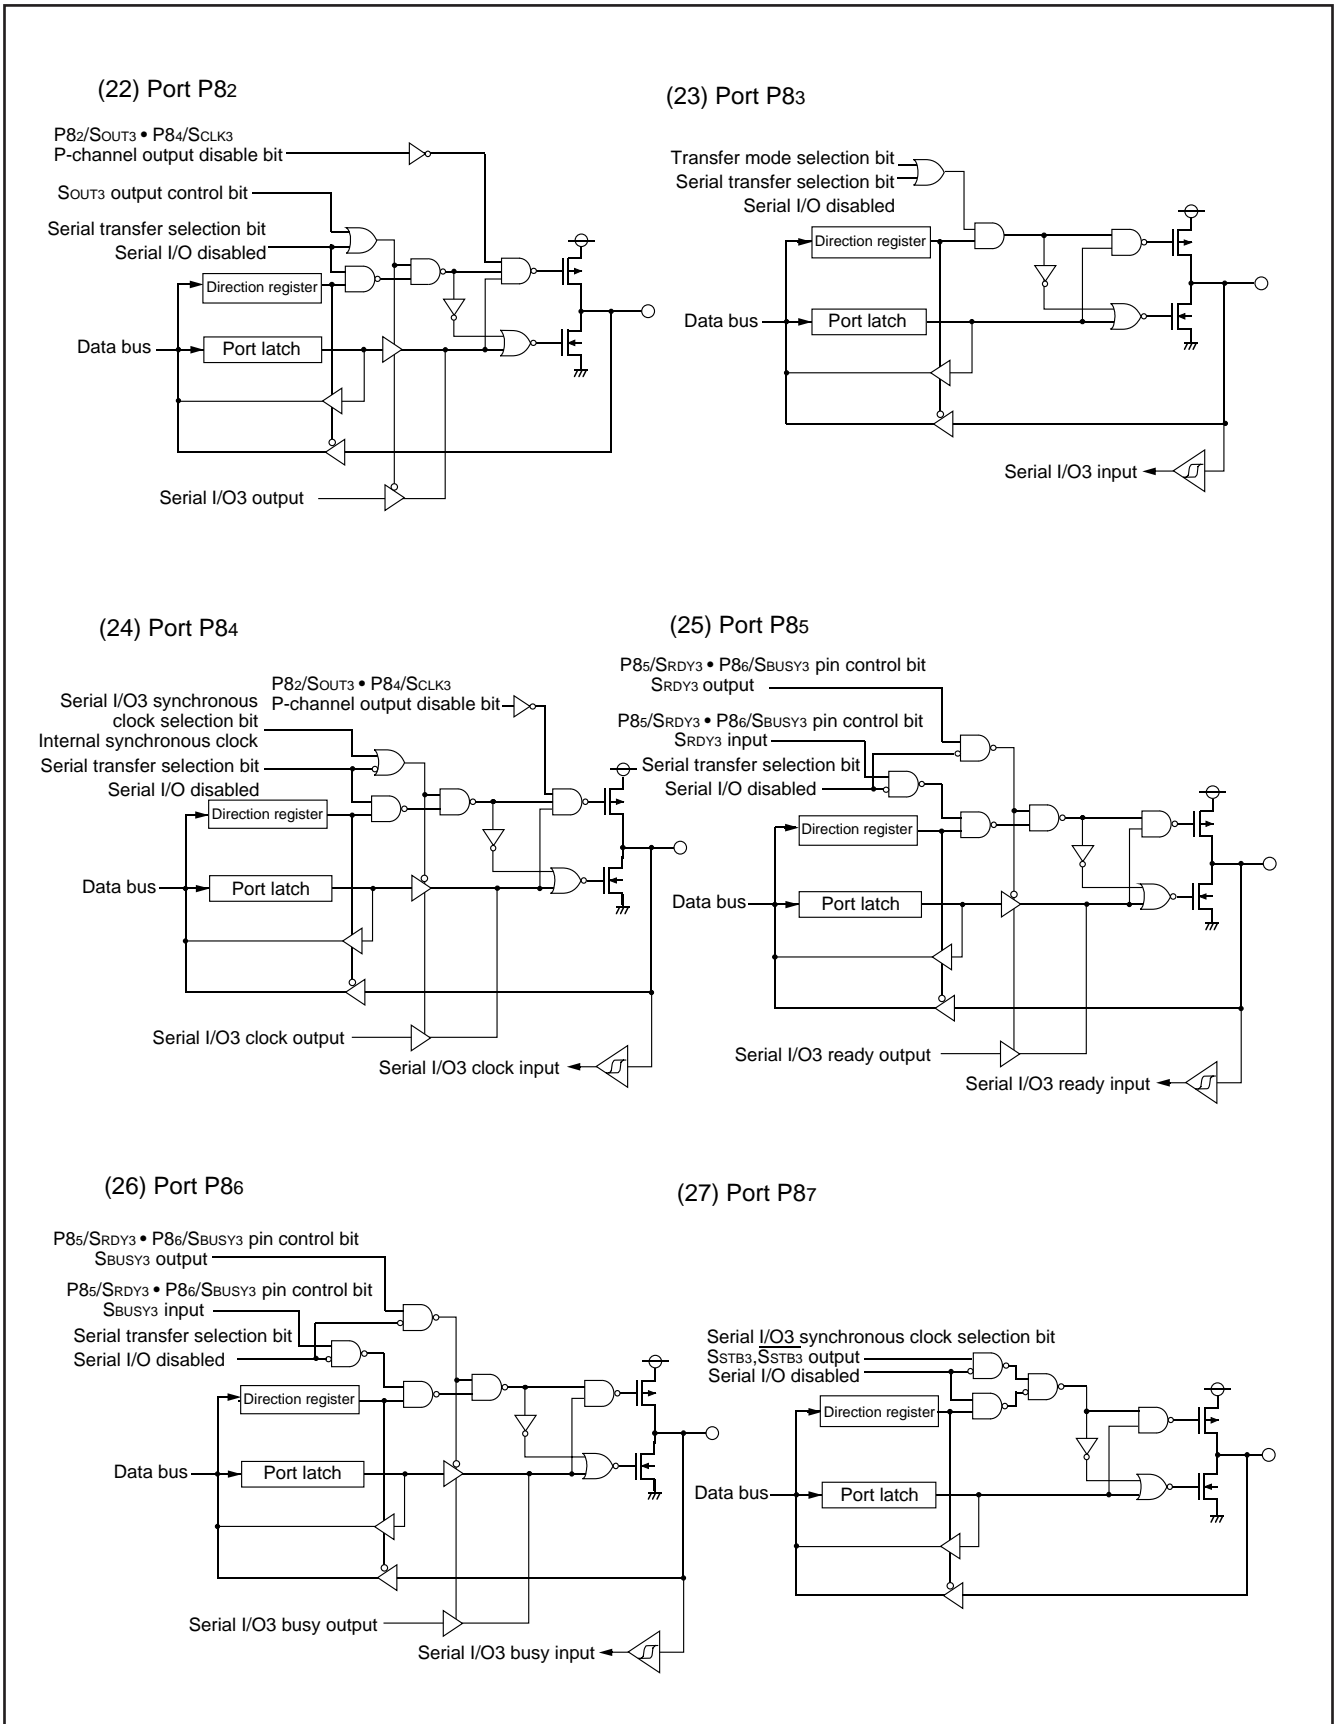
(22) Port P8$_2$

P8$_2$/S$_{OUT3}$ • P8$_4$/S$_{CLK3}$
P-channel output disable bit

S$_{OUT3}$ output control bit

Serial transfer selection bit
Serial I/O disabled

Direction register

Data bus

Port latch

Serial I/O3 output

(23) Port P8$_3$

Transfer mode selection bit
Serial transfer selection bit
Serial I/O disabled

Direction register

Data bus

Port latch

Serial I/O3 input

(24) Port P8$_4$

P8$_2$/S$_{OUT3}$ • P8$_4$/S$_{CLK3}$
P-channel output disable bit

Serial I/O3 synchronous clock selection bit
Internal synchronous clock
Serial transfer selection bit
Serial I/O disabled

Direction register

Data bus

Port latch

Serial I/O3 clock output

Serial I/O3 clock input

(25) Port P8$_5$

P8$_5$/S$_{RDY3}$ • P8$_6$/S$_{BUSY3}$ pin control bit
S$_{RDY3}$ output

P8$_5$/S$_{RDY3}$ • P8$_6$/S$_{BUSY3}$ pin control bit
S$_{RDY3}$ input
Serial transfer selection bit
Serial I/O disabled

Direction register

Data bus

Port latch

Serial I/O3 ready output

Serial I/O3 ready input

(26) Port P8$_6$

P8$_5$/S$_{RDY3}$ • P8$_6$/S$_{BUSY3}$ pin control bit
S$_{BUSY3}$ output

P8$_5$/S$_{RDY3}$ • P8$_6$/S$_{BUSY3}$ pin control bit
S$_{BUSY3}$ input
Serial transfer selection bit
Serial I/O disabled

Direction register

Data bus

Port latch

Serial I/O3 busy output

Serial I/O3 busy input

(27) Port P8$_7$

Serial I/O3 synchronous clock selection bit
S$_{STB3}$,$\overline{S_{STB3}}$ output
Serial I/O disabled

Direction register

Data bus

Port latch